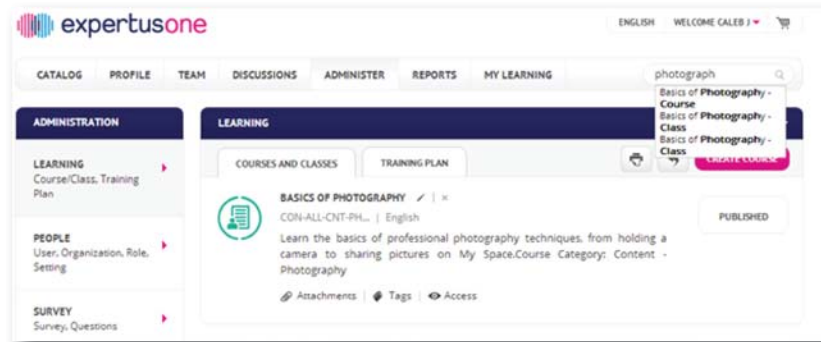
expertusone

ENGLISH WELCOME CALEB J

CATALOG PROFILE TEAM DISCUSSIONS ADMINISTER REPORTS MY LEARNING

photograph

Basics of Photography - Course
Basics of Photography - Class
Basics of Photography - Class

ADMINISTRATION

LEARNING
Course/Class, Training Plan

PEOPLE
User, Organization, Role, Setting

SURVEY
Survey, Questions

LEARNING

COURSES AND CLASSES

TRAINING PLAN

CREATE COURSE

BASICS OF PHOTOGRAPHY

CON-ALL-CNT-PH... | English

Learn the basics of professional photography techniques, from holding a camera to sharing pictures on My Space.Course Category: Content - Photography

Attachments | Tags | Access

PUBLISHED